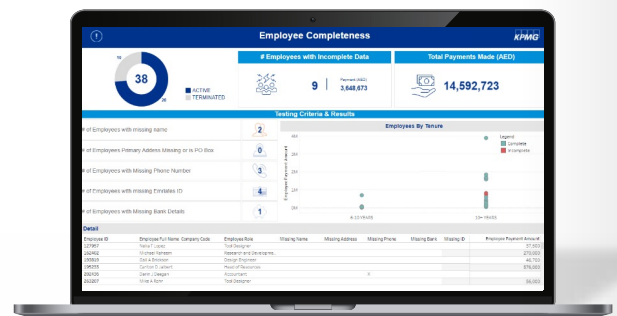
Employee Completeness

KPMG

38

ACTIVE
TERMINATED

# Employees with Incomplete Data

9

Payment (AED)
3,648,673

Total Payments Made (AED)

14,592,723

Testing Criteria & Results

# of Employees with missing name 2

# of Employees Primary Address Missing or is PO Box 0

# of Employees with Missing Phone Number 3

# of Employees with Missing Emirates ID 4

# of Employees with Missing Bank Details 1

Employees By Tenure

Legend
Complete
Incomplete

6-10 YEARS

10+ YEARS

Detail

| Employee ID | Employee Full Name | Company Code | Employee Role | Missing Name | Missing Address | Missing Phone | Missing Bank | Missing ID | Employee Payment Amount |
|---|---|---|---|---|---|---|---|---|---|
| 127967 | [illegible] | | Tool Designer | | | | | | 57,822 |
| 136462 | Michael Rahsam | | Research and Developme... | | | | | | 273,062 |
| 139920 | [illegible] | | Design Engineer | | | | | | 46,763 |
| 136255 | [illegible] | | Head of Resources | | | | | | 876,800 |
| 139230 | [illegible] | | Accountant | | X | | | | |
| 133207 | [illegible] | | Tool Designer | | | | | | 56,002 |